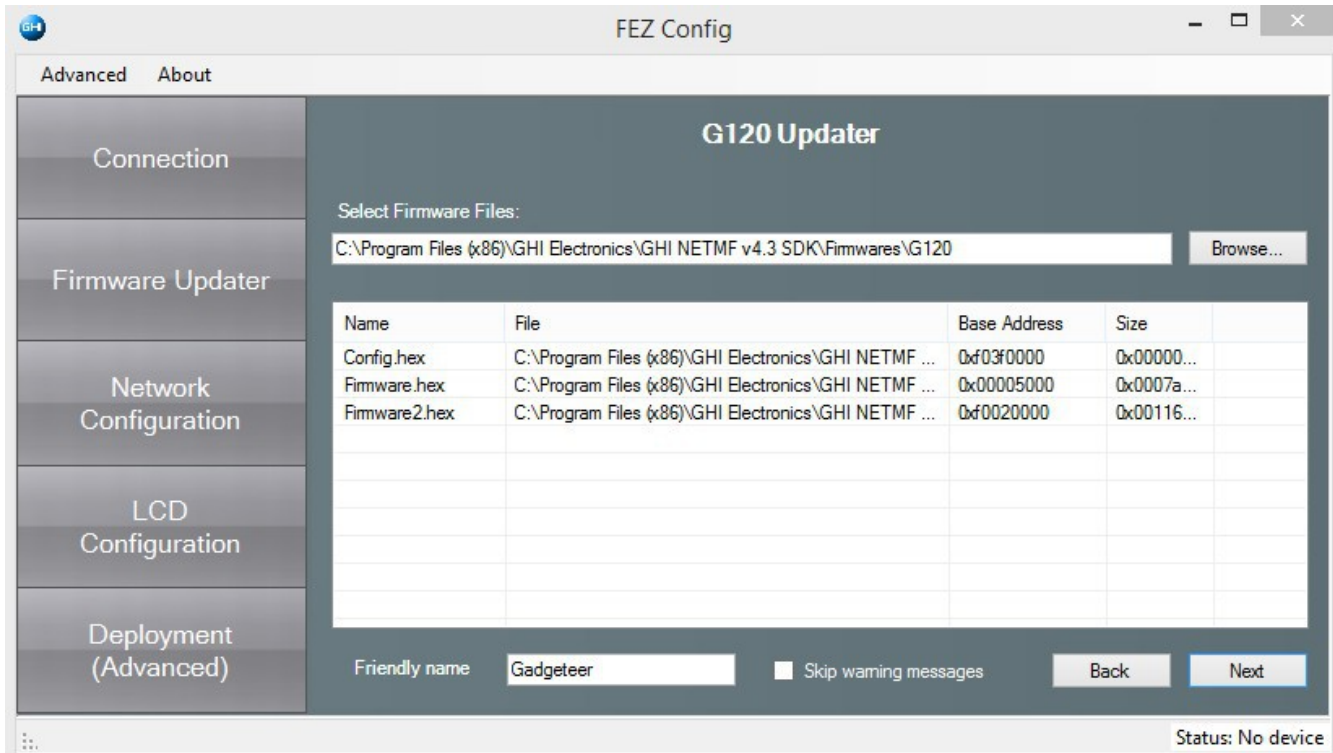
GHI

FEZ Config

Advanced About

Connection

Firmware Updater

Network Configuration

LCD Configuration

Deployment (Advanced)

G120 Updater

Select Firmware Files:

C:\Program Files (x86)\GHI Electronics\GHI NETMF v4.3 SDK\Firmwares\G120

Browse...

| Name | File | Base Address | Size |
|---|---|---|---|
| Config.hex | C:\Program Files (x86)\GHI Electronics\GHI NETMF ... | 0xf03f0000 | 0x00000... |
| Firmware.hex | C:\Program Files (x86)\GHI Electronics\GHI NETMF ... | 0x00005000 | 0x0007a... |
| Firmware2.hex | C:\Program Files (x86)\GHI Electronics\GHI NETMF ... | 0xf0020000 | 0x00116... |

Friendly name Gadgeteer

Skip warning messages

Back Next

Status: No device